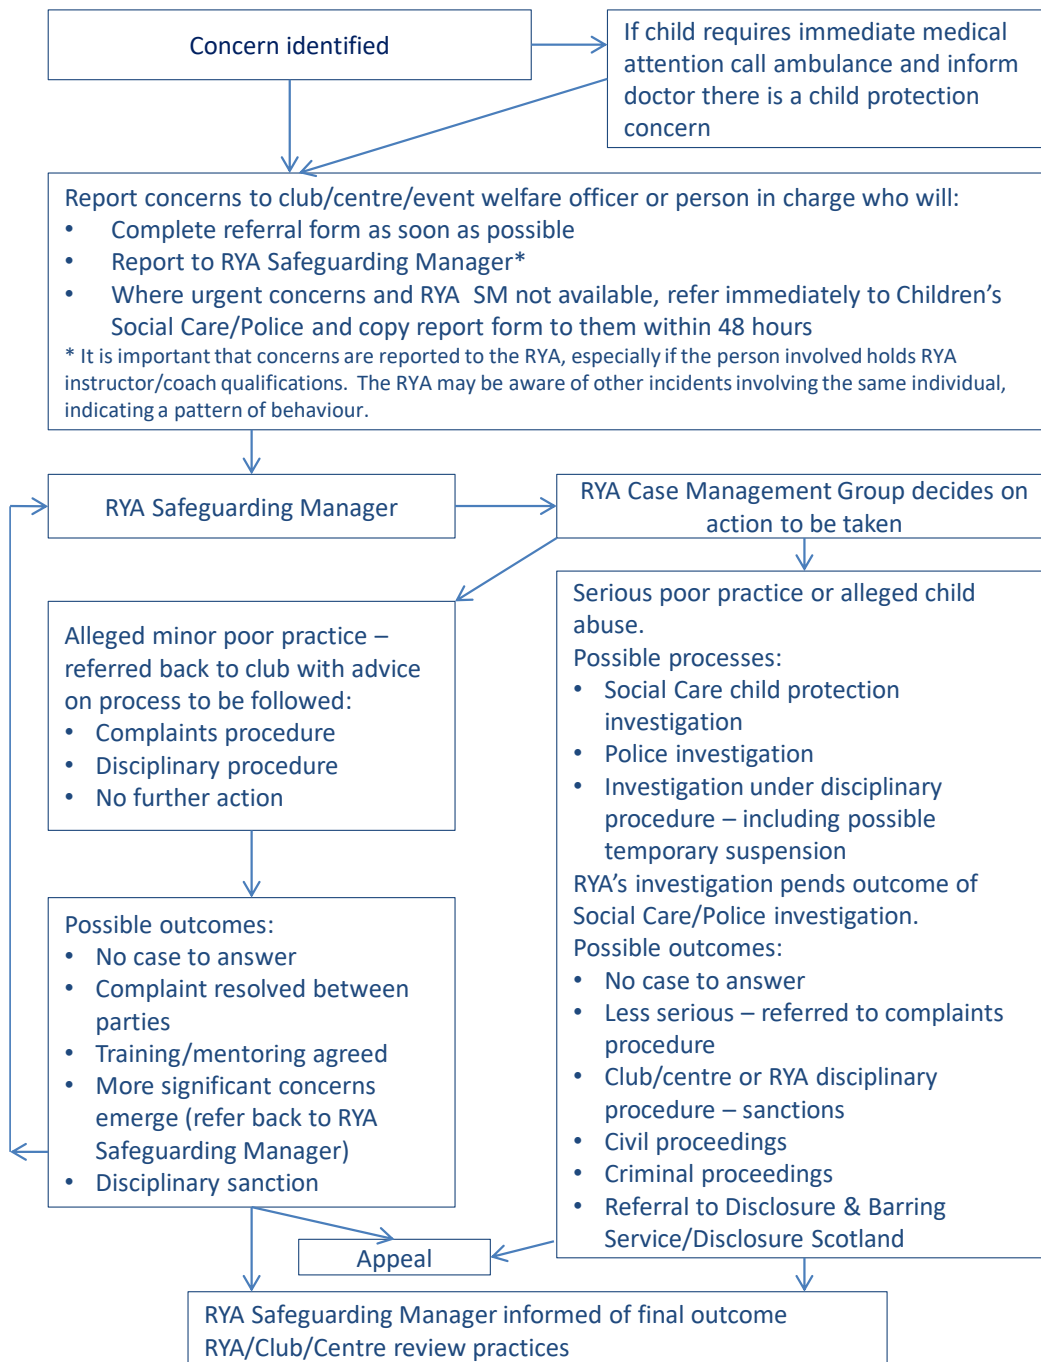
Concern identified

If child requires immediate medical attention call ambulance and inform doctor there is a child protection concern

Report concerns to club/centre/event welfare officer or person in charge who will:
- Complete referral form as soon as possible
- Report to RYA Safeguarding Manager*
- Where urgent concerns and RYA SM not available, refer immediately to Children's Social Care/Police and copy report form to them within 48 hours

* It is important that concerns are reported to the RYA, especially if the person involved holds RYA instructor/coach qualifications. The RYA may be aware of other incidents involving the same individual, indicating a pattern of behaviour.

RYA Safeguarding Manager

RYA Case Management Group decides on action to be taken

Alleged minor poor practice – referred back to club with advice on process to be followed:
- Complaints procedure
- Disciplinary procedure
- No further action

Serious poor practice or alleged child abuse.
Possible processes:
- Social Care child protection investigation
- Police investigation
- Investigation under disciplinary procedure – including possible temporary suspension

RYA's investigation pends outcome of Social Care/Police investigation.
Possible outcomes:
- No case to answer
- Less serious – referred to complaints procedure
- Club/centre or RYA disciplinary procedure – sanctions
- Civil proceedings
- Criminal proceedings
- Referral to Disclosure & Barring Service/Disclosure Scotland

Possible outcomes:
- No case to answer
- Complaint resolved between parties
- Training/mentoring agreed
- More significant concerns emerge (refer back to RYA Safeguarding Manager)
- Disciplinary sanction

Appeal

RYA Safeguarding Manager informed of final outcome
RYA/Club/Centre review practices